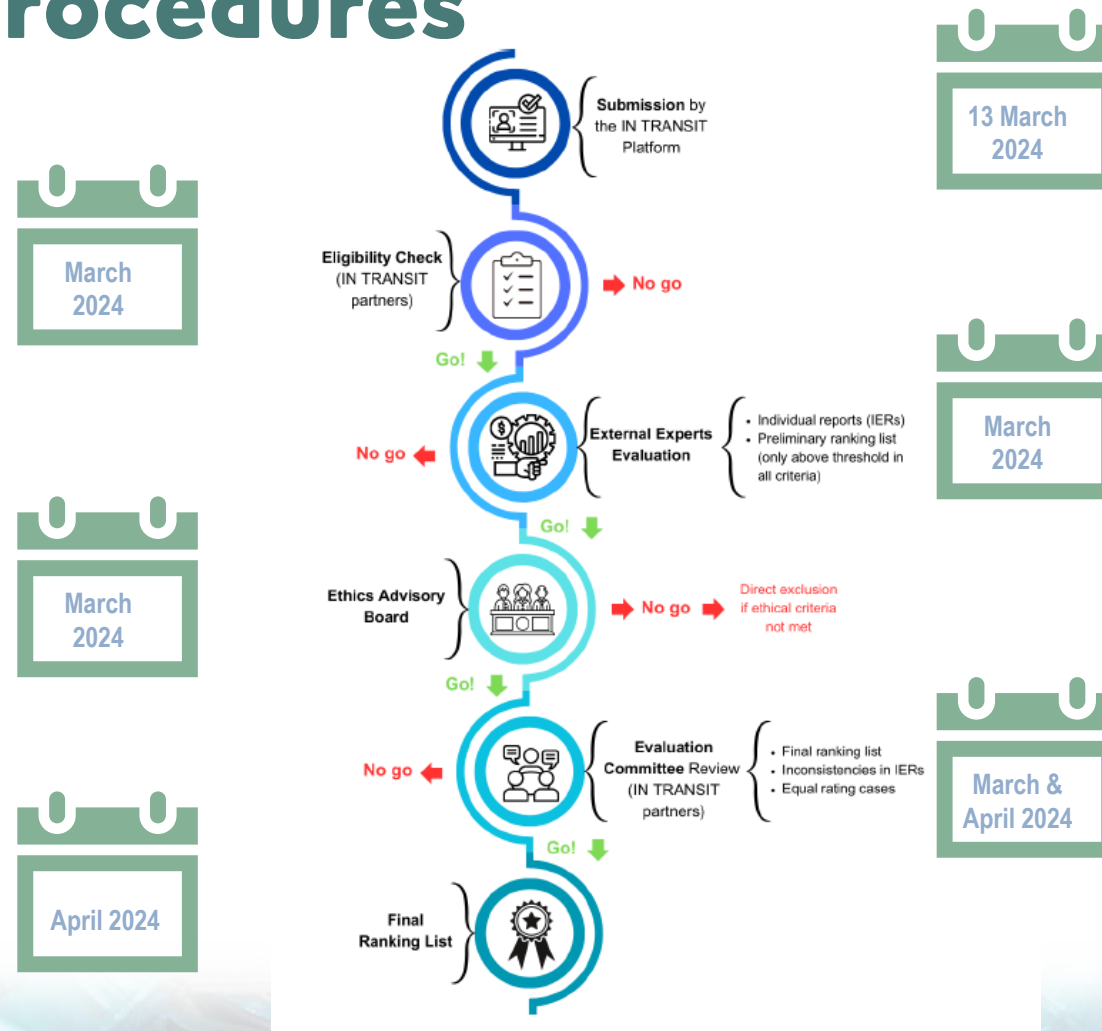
rocedures

Submission by the IN TRANSIT Platform

13 March 2024

March 2024

Eligibility Check (IN TRANSIT partners)

No go

Go!

March 2024

External Experts Evaluation

No go

- Individual reports (IERs)
- Preliminary ranking list (only above threshold in all criteria)

Go!

March 2024

Ethics Advisory Board

No go

Direct exclusion if ethical criteria not met

Go!

Evaluation Committee Review (IN TRANSIT partners)

No go

- Final ranking list
- Inconsistencies in IERs
- Equal rating cases

March & April 2024

Go!

April 2024

Final Ranking List